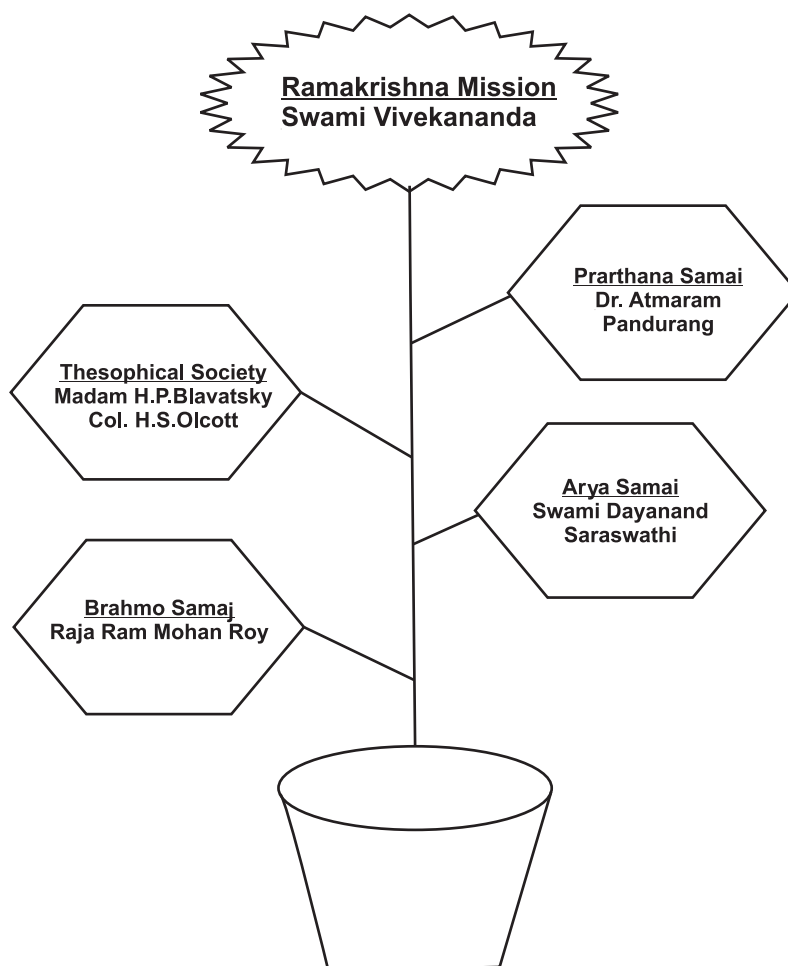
Ramakrishna Mission
Swami Vivekananda

Prarthana Samaj
Dr. Atmaram Pandurang

Thesophical Society
Madam H.P.Blavatsky
Col. H.S.Olcott

Arya Samaj
Swami Dayanand Saraswathi

Brahmo Samaj
Raja Ram Mohan Roy